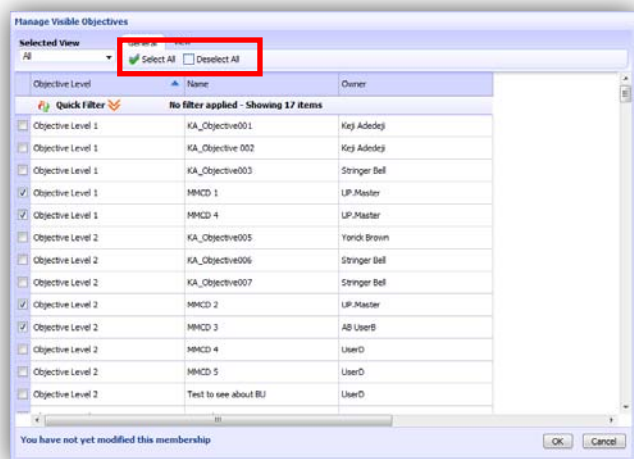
Manage Visible Objectives

Selected View
All

General
View

Select All
Deselect All

| | Objective Level | Name | Owner |
|---|---|---|---|
| | Quick Filter | No filter applied - Showing 17 items | |
| ☐ | Objective Level 1 | KA_Objective001 | Keji Adedeji |
| ☐ | Objective Level 1 | KA_Objective 002 | Keji Adedeji |
| ☐ | Objective Level 1 | KA_Objective003 | Stringer Bell |
| ☑ | Objective Level 1 | MMCD 1 | UP.Master |
| ☑ | Objective Level 1 | MMCD 4 | UP.Master |
| ☐ | Objective Level 2 | KA_Objective005 | Yorick Brown |
| ☐ | Objective Level 2 | KA_Objective006 | Stringer Bell |
| ☐ | Objective Level 2 | KA_Objective007 | Stringer Bell |
| ☑ | Objective Level 2 | MMCD 2 | UP.Master |
| ☑ | Objective Level 2 | MMCD 3 | AB UserB |
| ☐ | Objective Level 2 | MMCD 4 | UserD |
| ☐ | Objective Level 2 | MMCD 5 | UserD |
| ☐ | Objective Level 2 | Test to see about BU | UserD |

You have not yet modified this membership

OK
Cancel